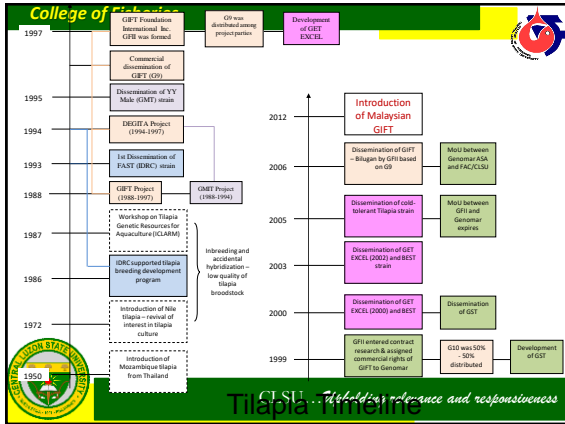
College of Fisheries

1997

GIFT Foundation International Inc. GFII was formed

G9 was distributed among project parties

Development of GET EXCEL

Commercial dissemination of GIFT (G9)

1995

Dissemination of YY Male (GMT) strain

1994

DEGITA Project (1994-1997)

1993

1st Dissemination of FAST (IDRC) strain

1988

GIFT Project (1988-1997)

GMIT Project (1988-1994)

1987

Workshop on Tilapia Genetic Resources for Aquaculture (ICLARM)

Inbreeding and accidental hybridization – low quality of tilapia broodstock

1986

IDRC supported tilapia breeding development program

1972

Introduction of Nile tilapia – revival of interest in tilapia culture

1950

Introduction of Mozambique tilapia from Thailand

2012

Introduction of Malaysian GIFT

2006

Dissemination of GIFT – Bilugan by GFII based on G9

MoU between Genomar ASA and FAC/CLSU

2005

Dissemination of cold-tolerant Tilapia strain

MoU between GFII and Genomar expires

2003

Dissemination of GET EXCEL (2002) and BEST strain

2000

Dissemination of GET EXCEL (2000) and BEST

Dissemination of GST

1999

GFII entered contract research & assigned commercial rights of GIFT to Genomar

G10 was 50% - 50% distributed

Development of GST

CENTRAL LUZON STATE UNIVERSITY

CLSU: Upholding relevance and responsiveness

Tilapia Timeline